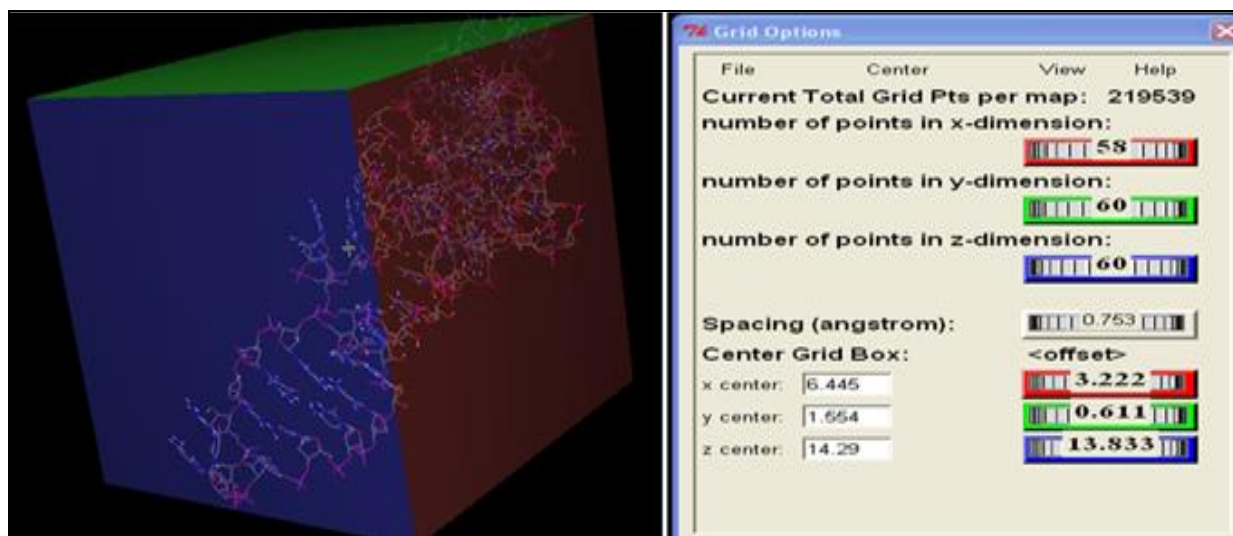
Grid Options

File Center View Help

Current Total Grid Pts per map: 219539

number of points in x-dimension:

58

number of points in y-dimension:

60

number of points in z-dimension:

60

Spacing (angstrom): 0.753

Center Grid Box: <offset>

x center: 6.445 3.222

y center: 1.554 0.611

z center: 14.29 13.833